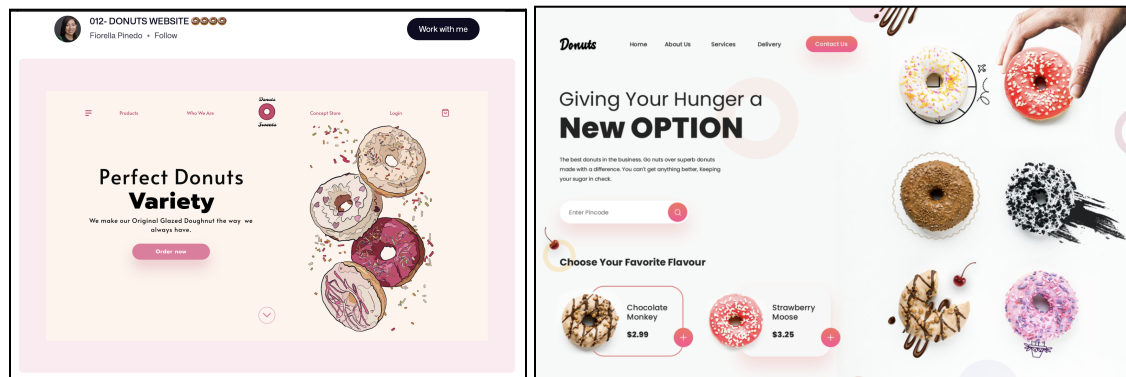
012- DONUTS WEBSITE 🍩🍩🍩
Fiorella Pinedo • Follow

Work with me

Products Who We Are Donuts Secrets Concept Store Login

Perfect Donuts
Variety

We make our Original Glazed Doughnut the way we always have.

Order now

Donuts

Home About Us Services Delivery Contact Us

Giving Your Hunger a
New OPTION

The best donuts in the business. Go nuts over superb donuts made with a difference. You can't get anything better, Keeping your sugar in check.

Enter Pincode

Choose Your Favorite Flavour

Chocolate Monkey
$2.99

Strawberry Moose
$3.25